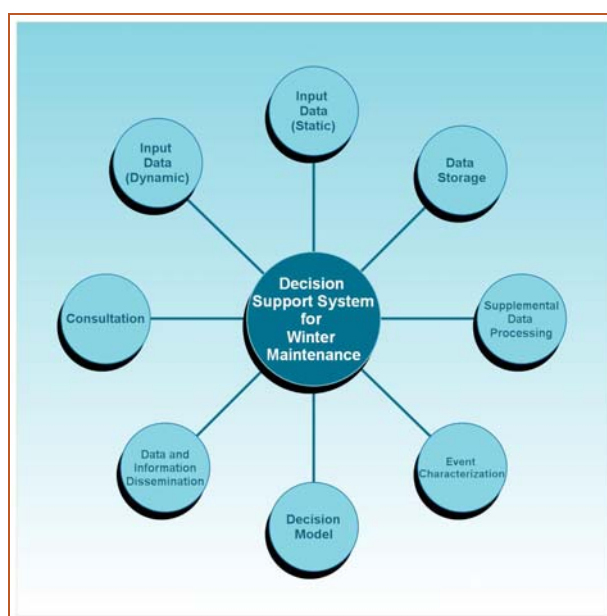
Input Data (Static)

Data Storage

Supplemental Data Processing

Event Characterization

Decision Model

Data and Information Dissemination

Consultation

Input Data (Dynamic)

Decision Support System for Winter Maintenance